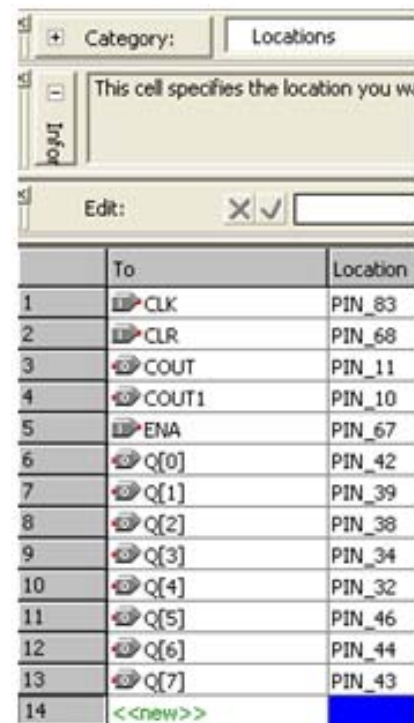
+ Category: Locations

− Info

This cell specifies the location you wa

Edit: ✕ ✓

|  | To | Location |
|---|---|---|
| 1 | CLK | PIN_83 |
| 2 | CLR | PIN_68 |
| 3 | COUT | PIN_11 |
| 4 | COUT1 | PIN_10 |
| 5 | ENA | PIN_67 |
| 6 | Q[0] | PIN_42 |
| 7 | Q[1] | PIN_39 |
| 8 | Q[2] | PIN_38 |
| 9 | Q[3] | PIN_34 |
| 10 | Q[4] | PIN_32 |
| 11 | Q[5] | PIN_46 |
| 12 | Q[6] | PIN_44 |
| 13 | Q[7] | PIN_43 |
| 14 | <<new>> |  |